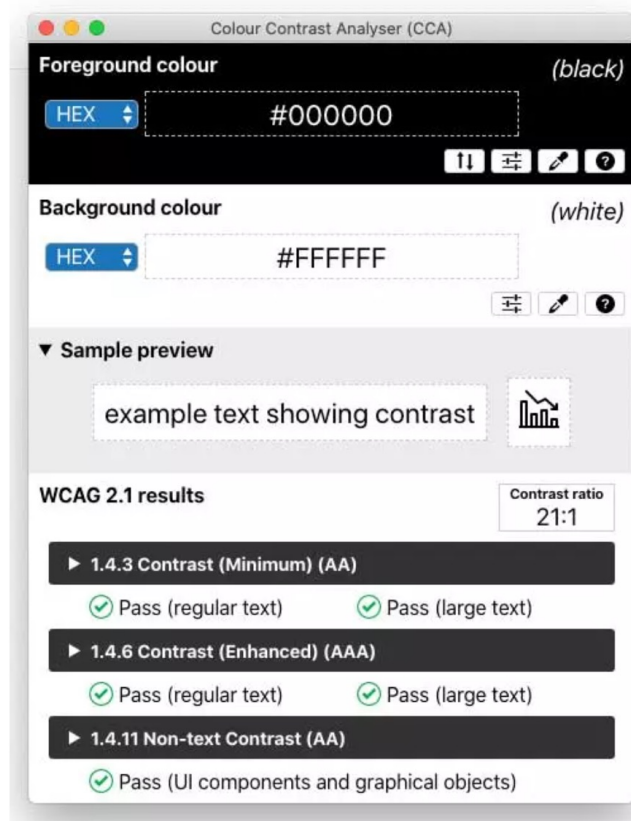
Colour Contrast Analyser (CCA)

Foreground colour

(black)

HEX

#000000

Background colour

(white)

HEX

#FFFFFF

▼ Sample preview

example text showing contrast

WCAG 2.1 results

Contrast ratio
21:1

▶ 1.4.3 Contrast (Minimum) (AA)

Pass (regular text)

Pass (large text)

▶ 1.4.6 Contrast (Enhanced) (AAA)

Pass (regular text)

Pass (large text)

▶ 1.4.11 Non-text Contrast (AA)

Pass (UI components and graphical objects)